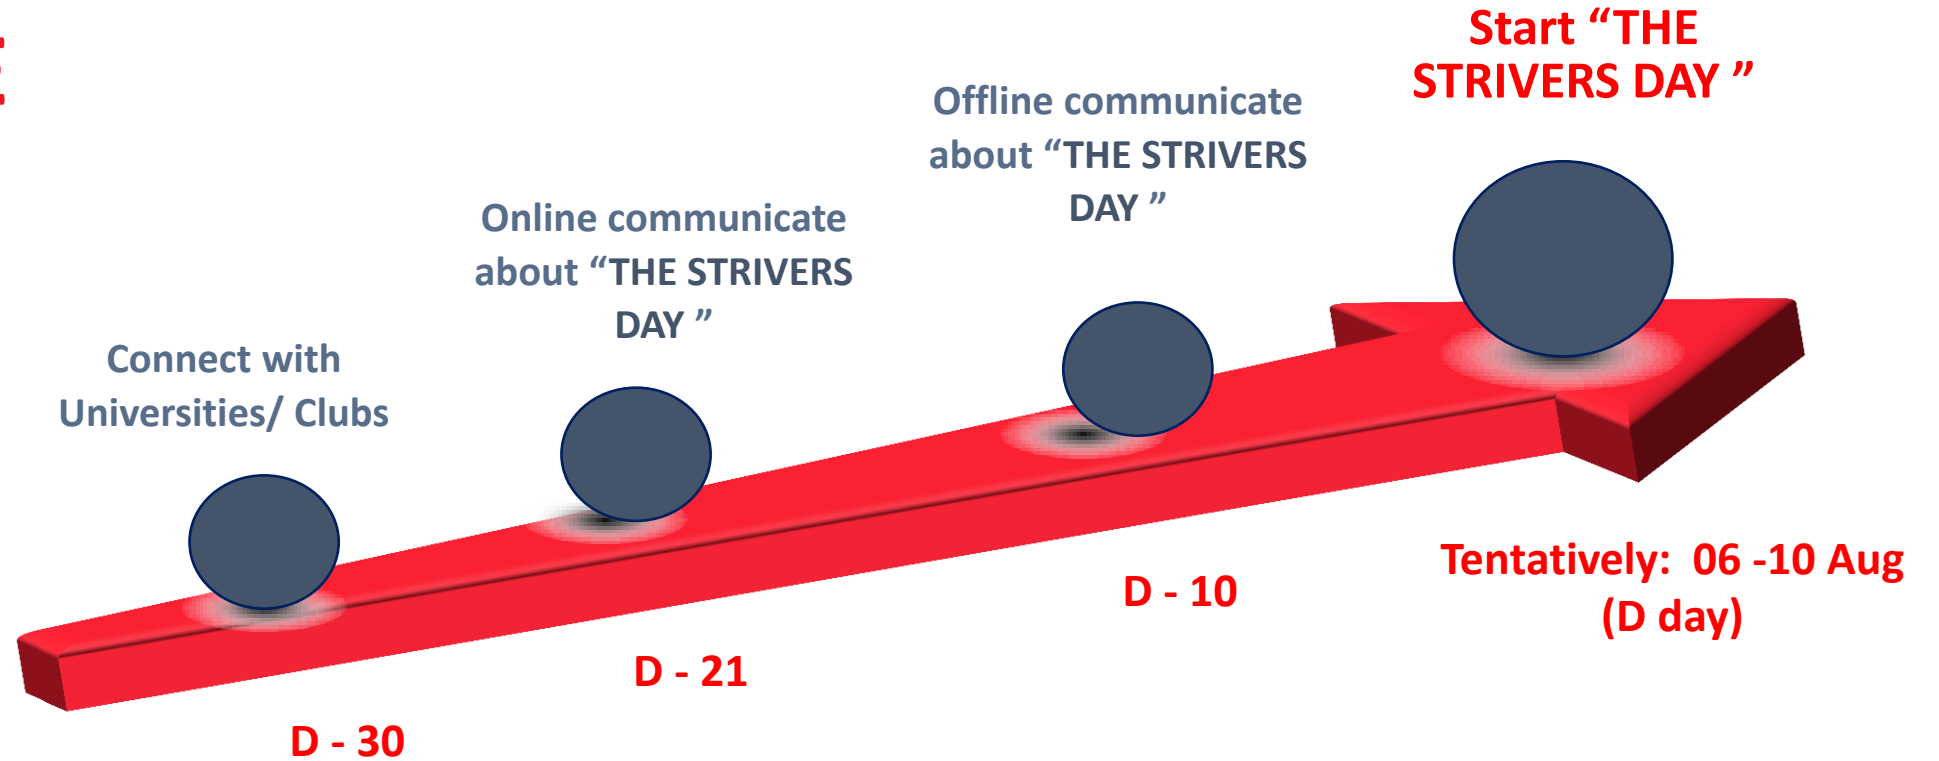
Start “THE STRIVERS DAY ”

Offline communicate about “THE STRIVERS DAY ”

Online communicate about “THE STRIVERS DAY ”

Connect with Universities/ Clubs

Tentatively: 06 -10 Aug (D day)

D - 10

D - 21

D - 30